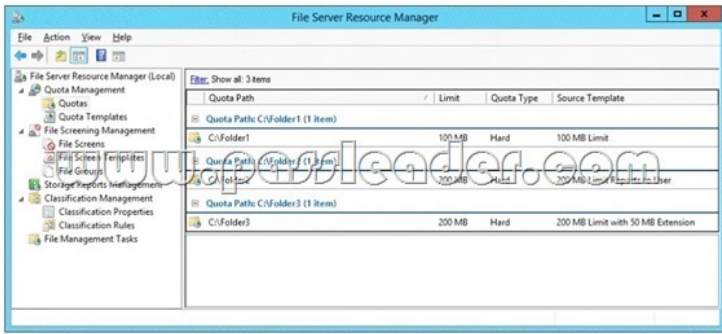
File Server Resource Manager

File Action View Help

File Server Resource Manager (Local)
Quota Management
Quotas
Quota Templates
File Screening Management
File Screens
File Screen Templates
File Groups
Storage Reports Management
Classification Management
Classification Properties
Classification Rules
File Management Tasks

Filter: Show all: 3 items

| Quota Path | Limit | Quota Type | Source Template |
|---|---|---|---|
| Quota Path: C:\Folder1 (1 item) | | | |
| C:\Folder1 | 100 MB | Hard | 100 MB Limit |
| Quota Path: C:\Folder2 (1 item) | | | |
| C:\Folder2 | 200 MB | Hard | 200 MB Limit Reports to User |
| Quota Path: C:\Folder3 (1 item) | | | |
| C:\Folder3 | 200 MB | Hard | 200 MB Limit with 50 MB Extension |

www.passleader.com